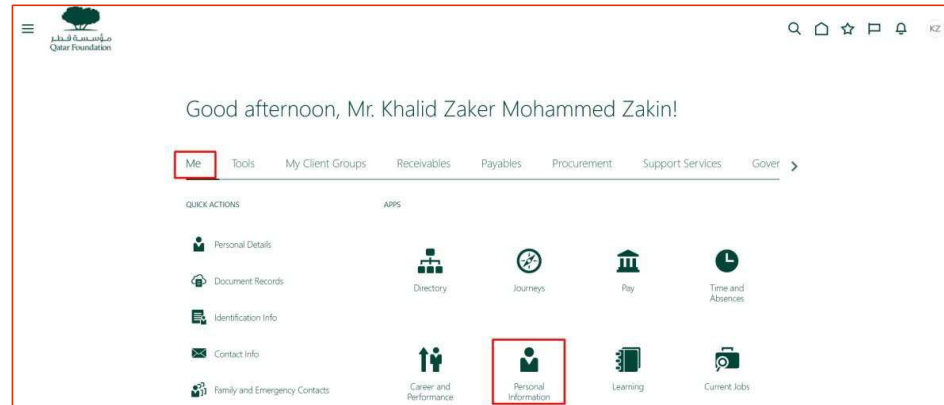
مؤسسة قطر
Qatar Foundation

KZ

Good afternoon, Mr. Khalid Zaker Mohammed Zakin!

Me Tools My Client Groups Receivables Payables Procurement Support Services Gover

QUICK ACTIONS

Personal Details

Document Records

Identification Info

Contact Info

Family and Emergency Contacts

APPS

Directory

Journeys

Pay

Time and Absences

Career and Performance

Personal Information

Learning

Current Jobs